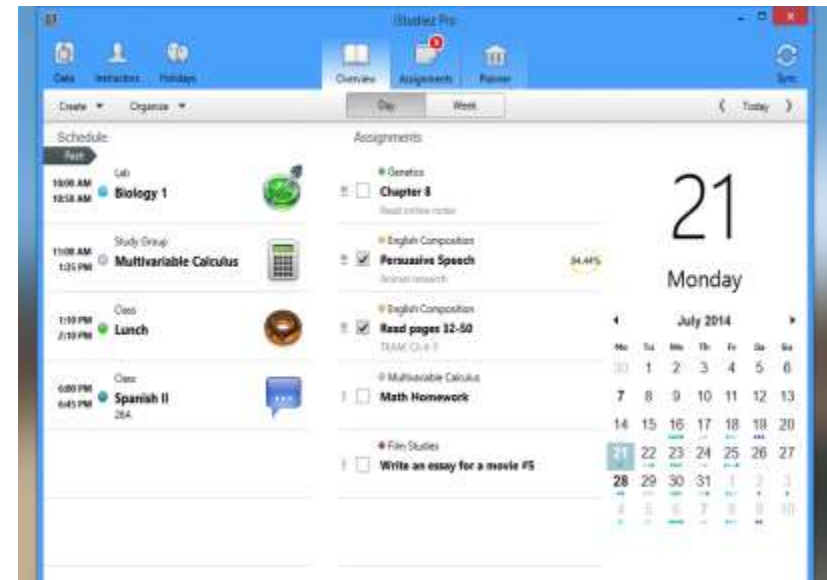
iStudiez Pro

Data Instructors Holidays

Overview Assignments Planner

Sync

Create ▾ Organize ▾

Day Week

❮ Today ❯

Schedule

Past

10:00 AM 10:50 AM Lab Biology 1

11:00 AM 1:05 PM Study Group Multivariable Calculus

1:10 PM 2:10 PM Class Lunch

6:00 PM 6:45 PM Class Spanish II 26A

Assignments

Genetics Chapter 8 Read online notes

English Composition Persuasive Speech Animal research 34.44%

English Composition Read pages 32-50 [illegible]

Multivariable Calculus Math Homework

Film Studies Write an essay for a movie #5

21

Monday

July 2014

| Mo | Tu | We | Th | Fr | Sa | Su |
|---|---|---|---|---|---|---|
| 30 | 1 | 2 | 3 | 4 | 5 | 6 |
| 7 | 8 | 9 | 10 | 11 | 12 | 13 |
| 14 | 15 | 16 | 17 | 18 | 19 | 20 |
| 21 | 22 | 23 | 24 | 25 | 26 | 27 |
| 28 | 29 | 30 | 31 | 1 | 2 | 3 |
| 4 | 5 | 6 | 7 | 8 | 9 | 10 |